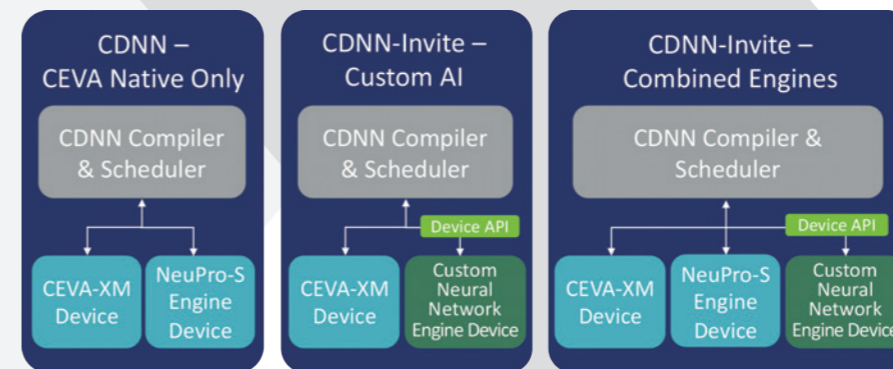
CDNN – CEVA Native Only

CDNN Compiler & Scheduler

CEVA-XM Device

NeuPro-S Engine Device

CDNN-Invite – Custom AI

CDNN Compiler & Scheduler

Device API

CEVA-XM Device

Custom Neural Network Engine Device

CDNN-Invite – Combined Engines

CDNN Compiler & Scheduler

Device API

CEVA-XM Device

NeuPro-S Engine Device

Custom Neural Network Engine Device